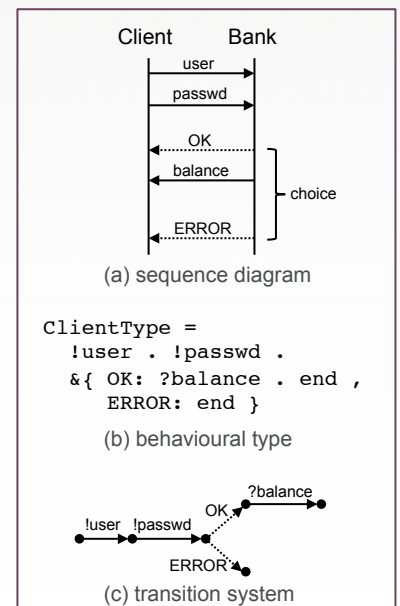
Client Bank

user

passwd

OK

balance

choice

ERROR

(a) sequence diagram

ClientType =
!user . !passwd .
&{ OK: ?balance . end ,
ERROR: end }

(b) behavioural type

!user !passwd OK ?balance ERROR

(c) transition system